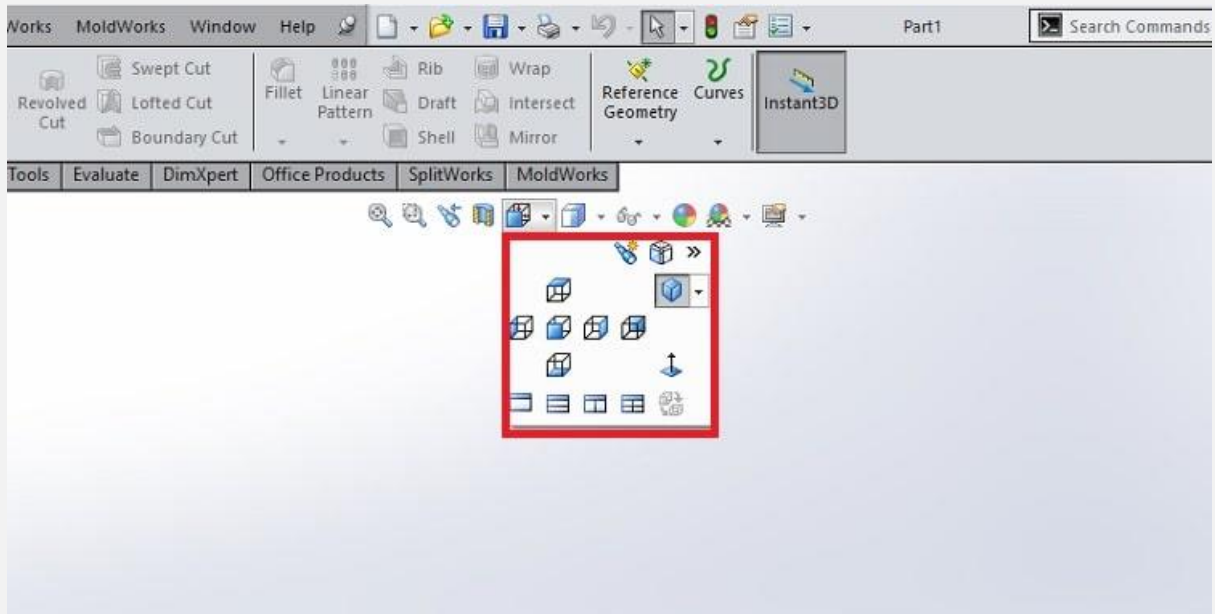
Works MoldWorks Window Help Part1 Search Commands

Revolved Cut
Swept Cut
Lofted Cut
Boundary Cut
Fillet
Linear Pattern
Rib
Draft
Shell
Wrap
Intersect
Mirror
Reference Geometry
Curves
Instant3D

Tools Evaluate DimXpert Office Products SplitWorks MoldWorks

»